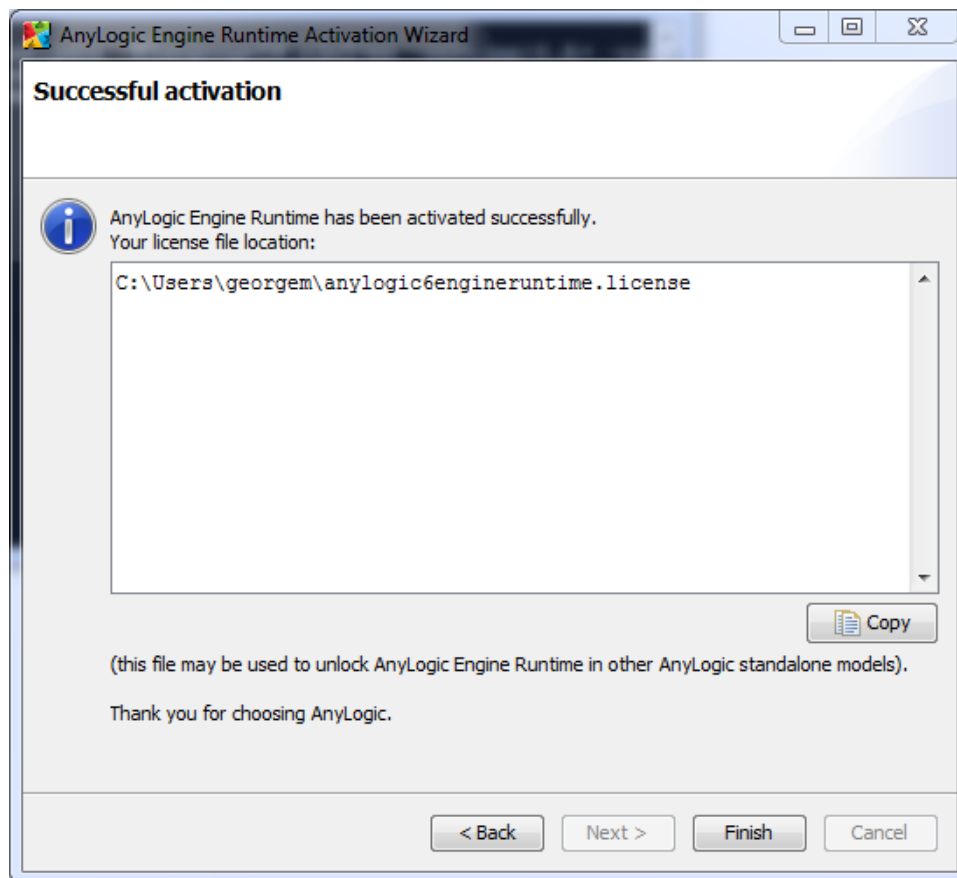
AnyLogic Engine Runtime Activation Wizard

Successful activation

AnyLogic Engine Runtime has been activated successfully.
Your license file location:

C:\Users\georgem\anylogic6engineruntime.license

Copy

(this file may be used to unlock AnyLogic Engine Runtime in other AnyLogic standalone models).

Thank you for choosing AnyLogic.

< Back Next > Finish Cancel